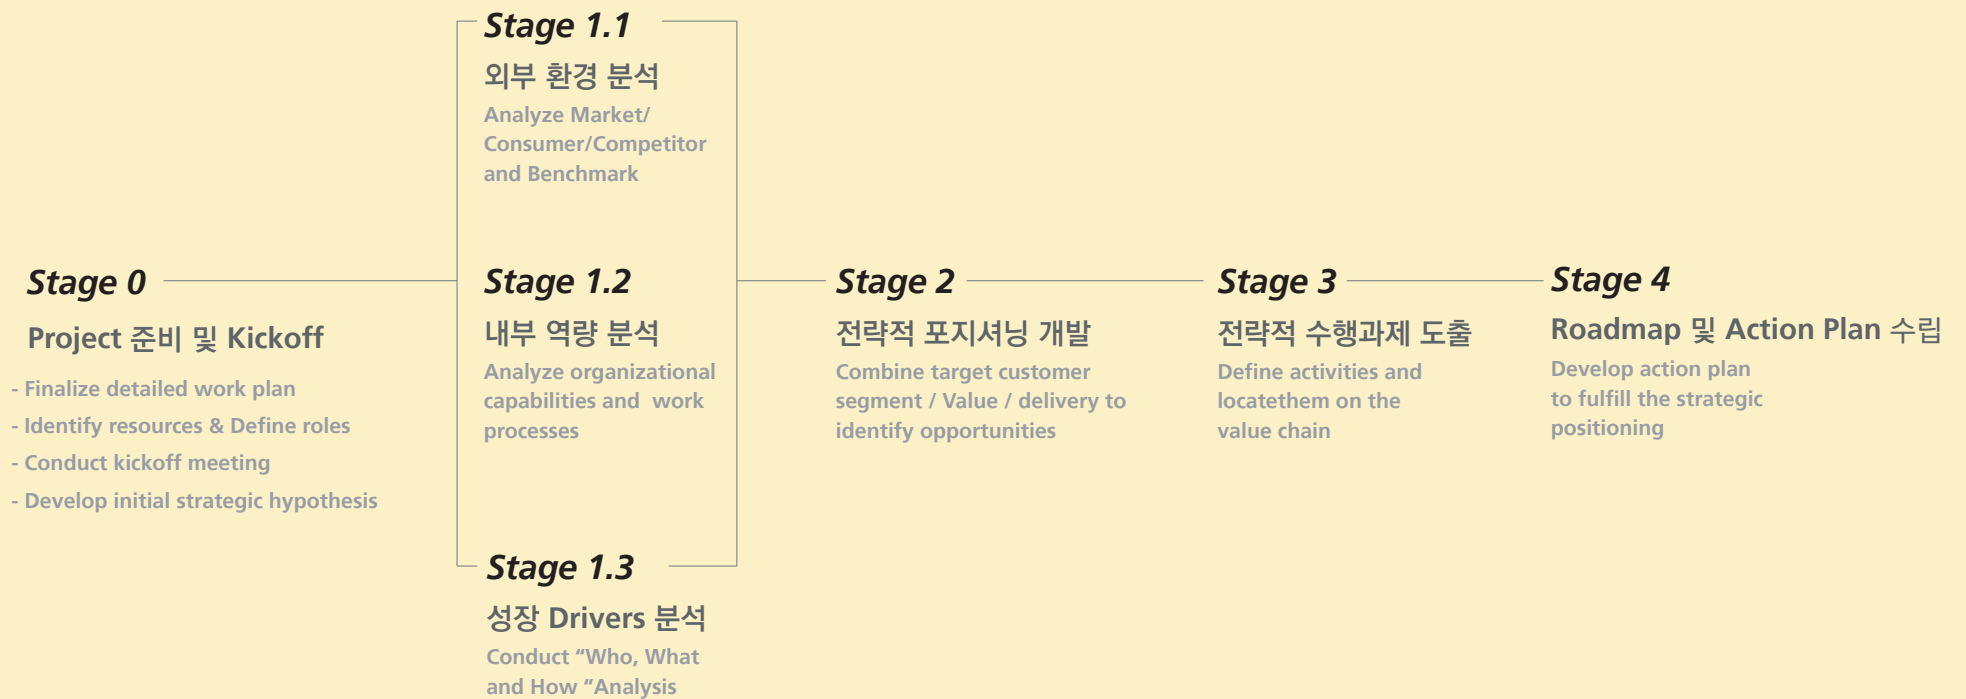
Stage 0

Project 준비 및 Kickoff

- Finalize detailed work plan
- Identify resources & Define roles
- Conduct kickoff meeting
- Develop initial strategic hypothesis

Stage 1.1

외부 환경 분석

Analyze Market/ Consumer/Competitor and Benchmark

Stage 1.2

내부 역량 분석

Analyze organizational capabilities and work processes

Stage 1.3

성장 Drivers 분석

Conduct "Who, What and How "Analysis

Stage 2

전략적 포지셔닝 개발

Combine target customer segment / Value / delivery to identify opportunities

Stage 3

전략적 수행과제 도출

Define activities and locatethem on the value chain

Stage 4

Roadmap 및 Action Plan 수립

Develop action plan to fulfill the strategic positioning